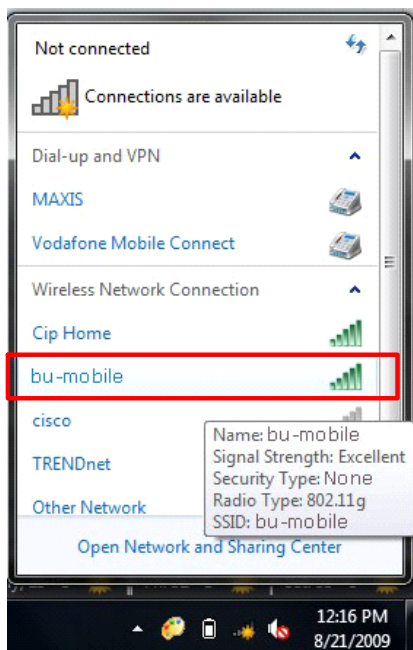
Not connected

Connections are available

Dial-up and VPN

MAXIS

Vodafone Mobile Connect

Wireless Network Connection

Cip Home

bu-mobile

cisco

TRENDnet

Other Network

Name: bu-mobile
Signal Strength: Excellent
Security Type: None
Radio Type: 802.11g
SSID: bu-mobile

Open Network and Sharing Center

12:16 PM
8/21/2009